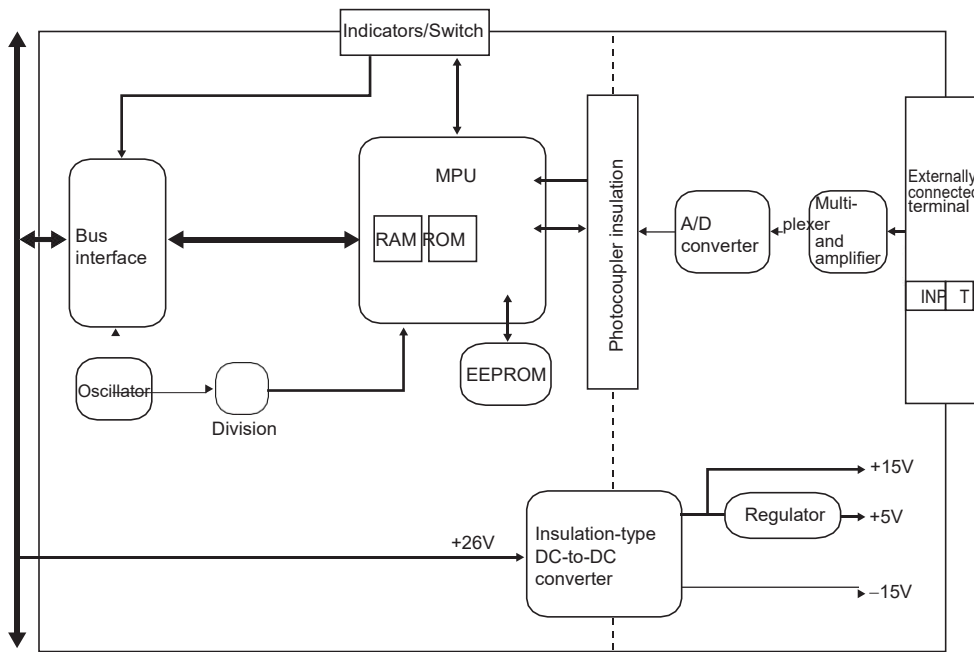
Indicators/Switch

Bus interface

MPU

RAM ROM

EEPROM

Oscillator

Division

Photocoupler insulation

A/D converter

Multiplexer and amplifier

Externally connected terminal

INP T

+15V

Regulator

+5V

+26V

Insulation-type DC-to-DC converter

−15V